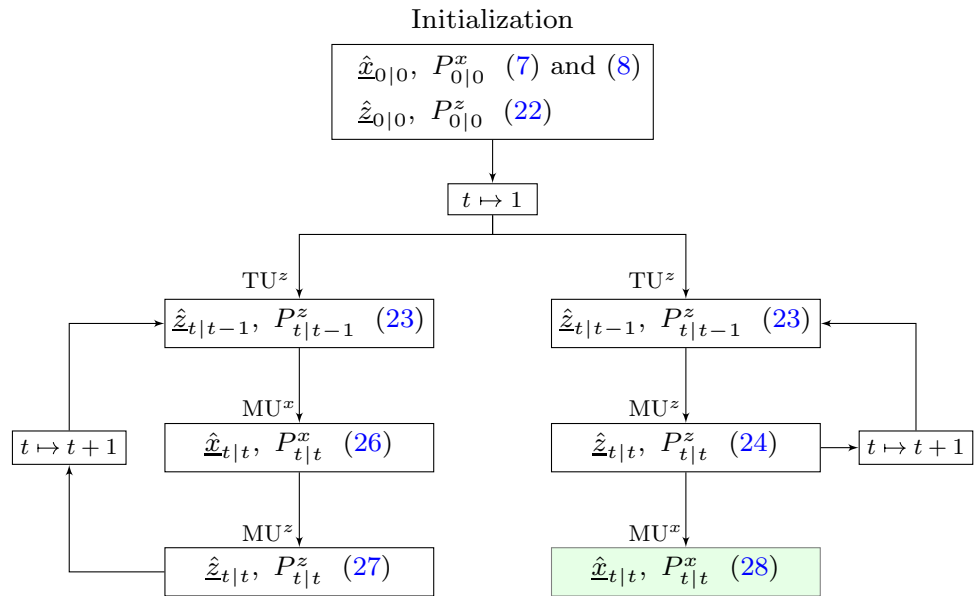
Initialization

$\underline{\hat{x}}_{0|0},\ P^x_{0|0}$ (7) and (8)
$\underline{\hat{z}}_{0|0},\ P^z_{0|0}$ (22)

$t \mapsto 1$

$\mathrm{TU}^z$

$\underline{\hat{z}}_{t|t-1},\ P^z_{t|t-1}$ (23)

$\mathrm{MU}^x$

$\underline{\hat{x}}_{t|t},\ P^x_{t|t}$ (26)

$\mathrm{MU}^z$

$\underline{\hat{z}}_{t|t},\ P^z_{t|t}$ (27)

$t \mapsto t+1$

$\mathrm{TU}^z$

$\underline{\hat{z}}_{t|t-1},\ P^z_{t|t-1}$ (23)

$\mathrm{MU}^z$

$\underline{\hat{z}}_{t|t},\ P^z_{t|t}$ (24)

$t \mapsto t+1$

$\mathrm{MU}^x$

$\underline{\hat{x}}_{t|t},\ P^x_{t|t}$ (28)